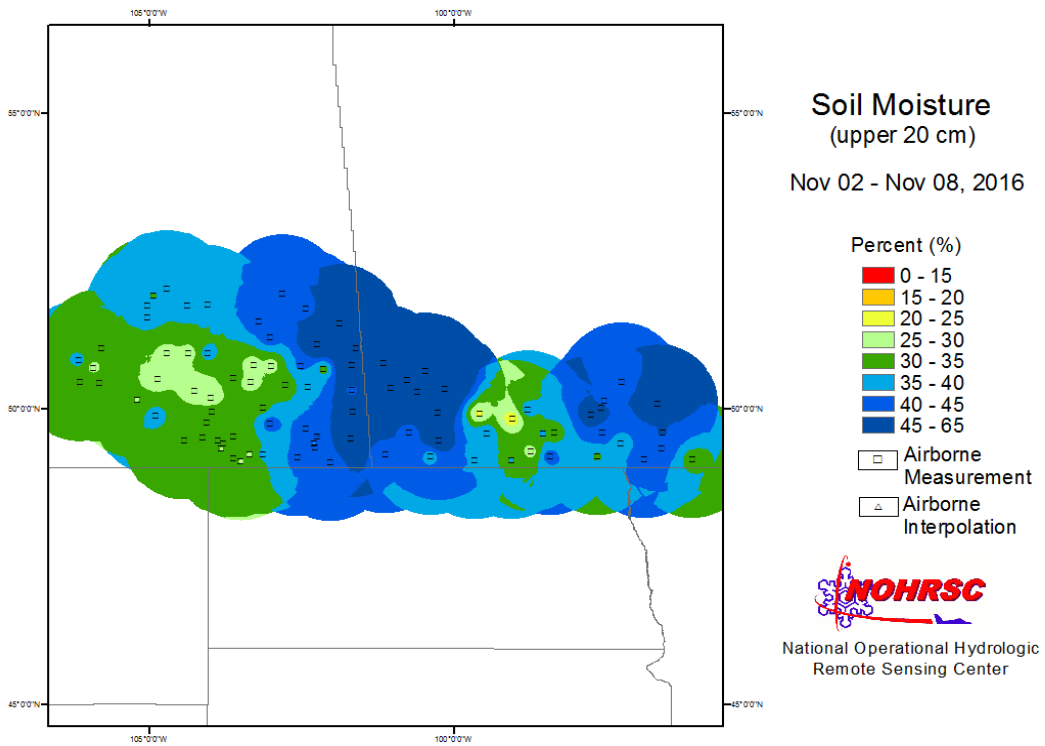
105°0'0"W

100°0'0"W

55°0'0"N

55°0'0"N

50°0'0"N

50°0'0"N

45°0'0"N

45°0'0"N

105°0'0"W

100°0'0"W

Soil Moisture
(upper 20 cm)

Nov 02 - Nov 08, 2016

Percent (%)
0 - 15
15 - 20
20 - 25
25 - 30
30 - 35
35 - 40
40 - 45
45 - 65

Airborne Measurement

Airborne Interpolation

NOHRSC

National Operational Hydrologic Remote Sensing Center